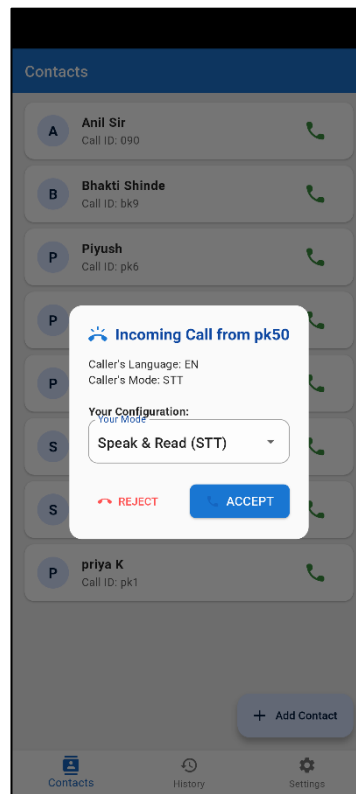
Contacts

A Anil Sir
Call ID: 090

B Bhakti Shinde
Call ID: bk9

P Piyush
Call ID: pk6

P

P

S

S

Incoming Call from pk50

Caller's Language: EN
Caller's Mode: STT

Your Configuration:

Your Mode
Speak & Read (STT)

REJECT

ACCEPT

P priya K
Call ID: pk1

+ Add Contact

Contacts

History

Settings